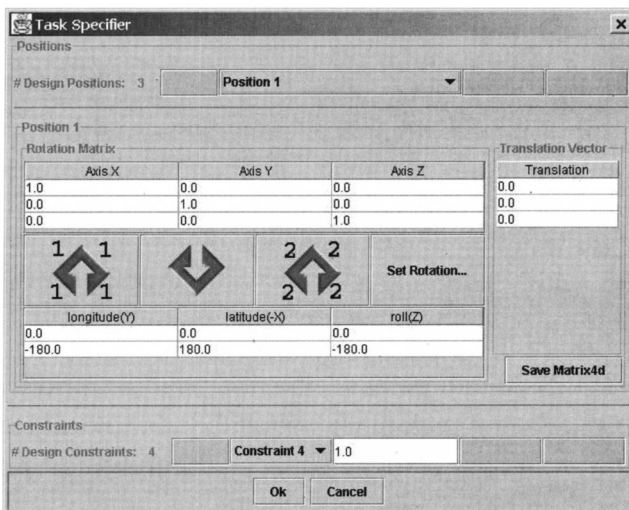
Task Specifier

Positions

# Design Positions: 3

Position 1

Position 1

Rotation Matrix

| Axis X | Axis Y | Axis Z |
|---|---|---|
| 1.0 | 0.0 | 0.0 |
| 0.0 | 1.0 | 0.0 |
| 0.0 | 0.0 | 1.0 |

1 1 1 1

2 2 2 2

Set Rotation...

| longitude(Y) | latitude(-X) | roll(Z) |
|---|---|---|
| 0.0 | 0.0 | 0.0 |
| -180.0 | 180.0 | -180.0 |

Translation Vector

| Translation |
|---|
| 0.0 |
| 0.0 |
| 0.0 |

Save Matrix4d

Constraints

# Design Constraints: 4

Constraint 4

1.0

Ok

Cancel